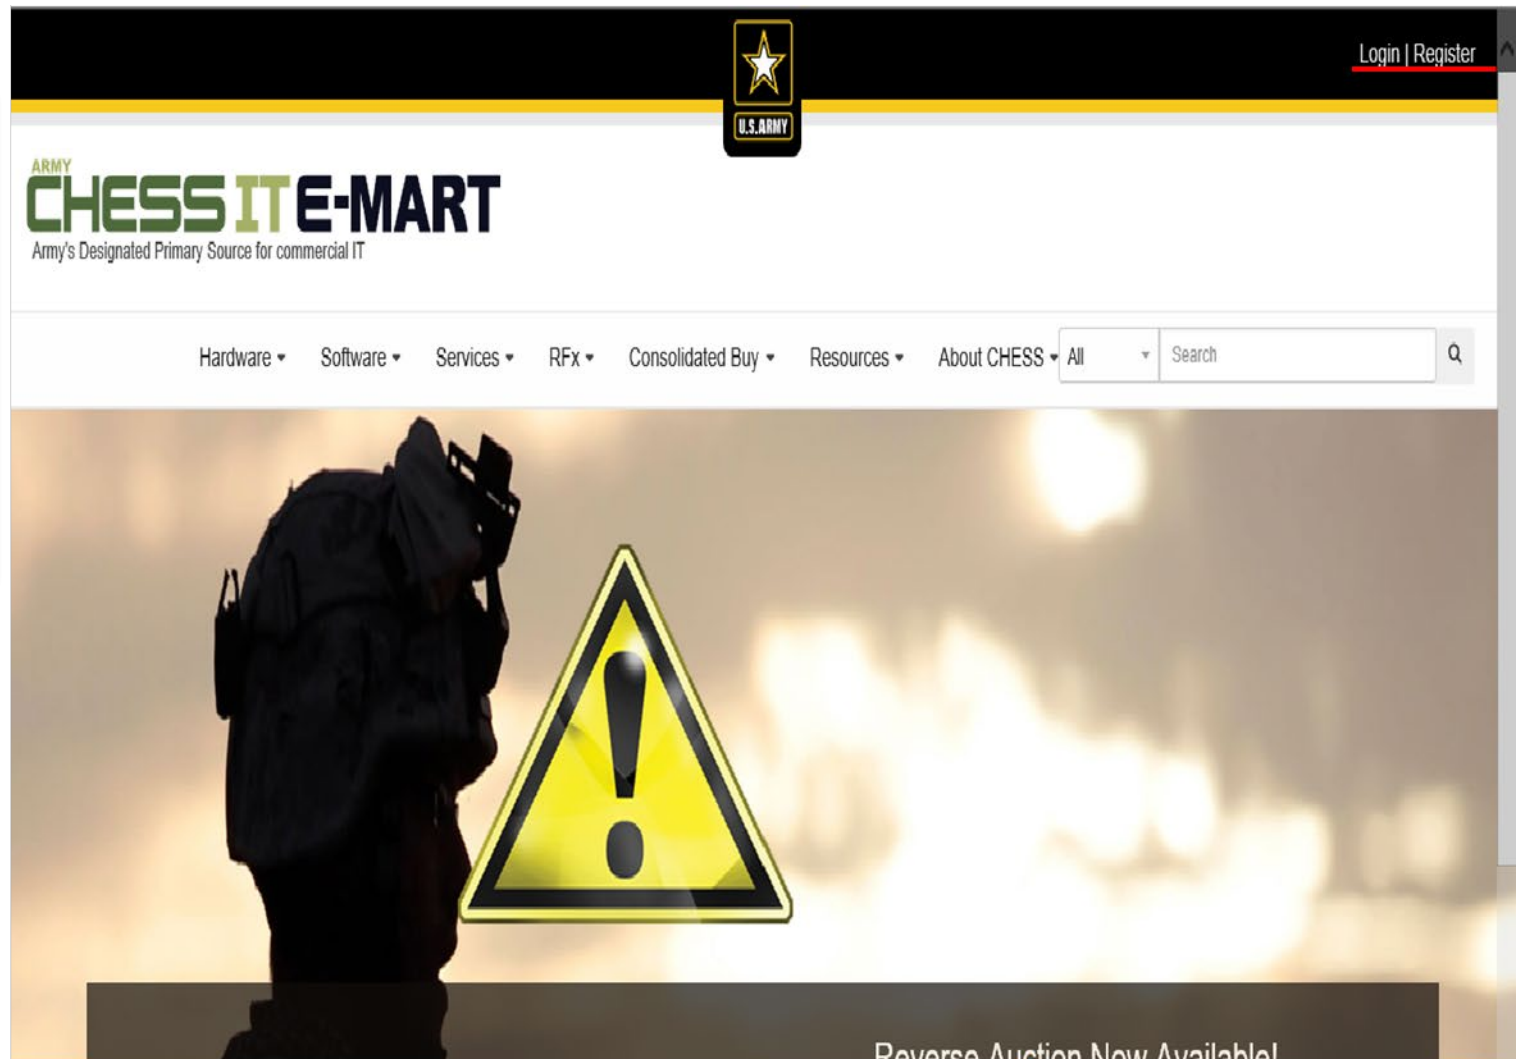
Login | Register

U.S.ARMY

ARMY
CHESS IT E-MART
Army's Designated Primary Source for commercial IT

Hardware ▾ Software ▾ Services ▾ RFx ▾ Consolidated Buy ▾ Resources ▾ About CHESS ▾ All ▾ Search

Reverse Auction Now Available!